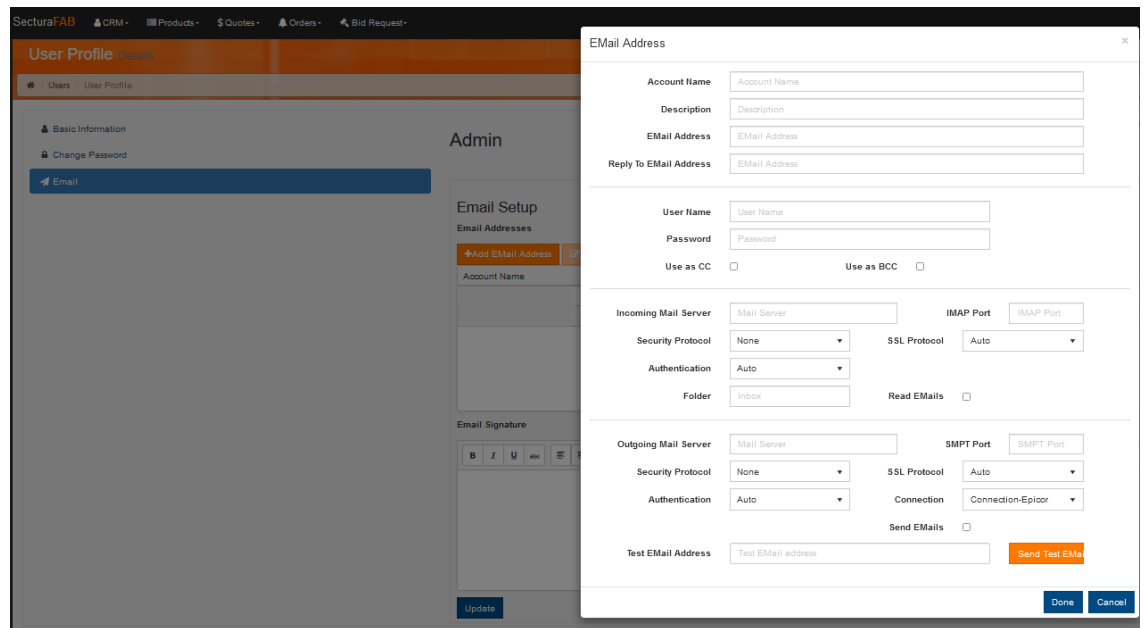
SecturaFAB CRM Products $Quotes Orders Bid Request

User Profile Details

Users / User Profile

Basic Information
Change Password
Email

Admin

Email Setup
Email Addresses
+Add EMail Address
Account Name

Email Signature

B I U

Update

EMail Address ×

Account Name Account Name
Description Description
EMail Address EMail Address
Reply To EMail Address EMail Address

User Name User Name
Password Password
Use as CC Use as BCC

Incoming Mail Server Mail Server IMAP Port IMAP Port
Security Protocol None SSL Protocol Auto
Authentication Auto
Folder Inbox Read EMails

Outgoing Mail Server Mail Server SMPT Port SMPT Port
Security Protocol None SSL Protocol Auto
Authentication Auto Connection Connection-Epicor
Send EMails
Test EMail Address Test EMail address Send Test EMa

Done Cancel